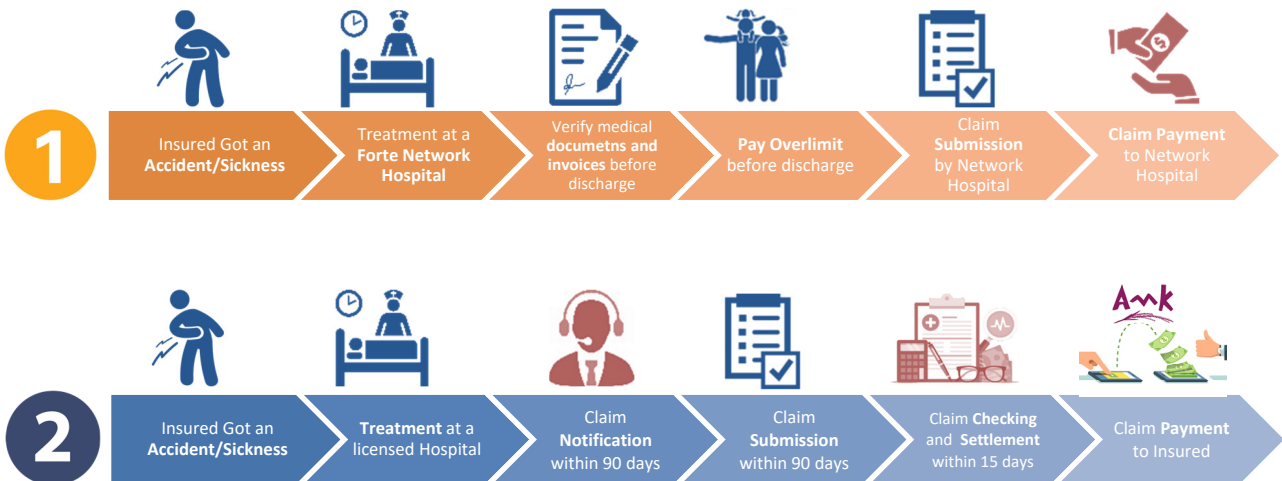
1

Insured Got an **Accident/Sickness**

Treatment at a **Forte Network Hospital**

Verify medical **documetns and invoices** before discharge

**Pay Overlimit** before discharge

Claim **Submission** by Network Hospital

**Claim Payment** to Network Hospital

2

Insured Got an **Accident/Sickness**

**Treatment** at a licensed Hospital

Claim **Notification** within 90 days

Claim **Submission** within 90 days

Claim **Checking** and **Settlement** within 15 days

Claim **Payment** to Insured

AMK